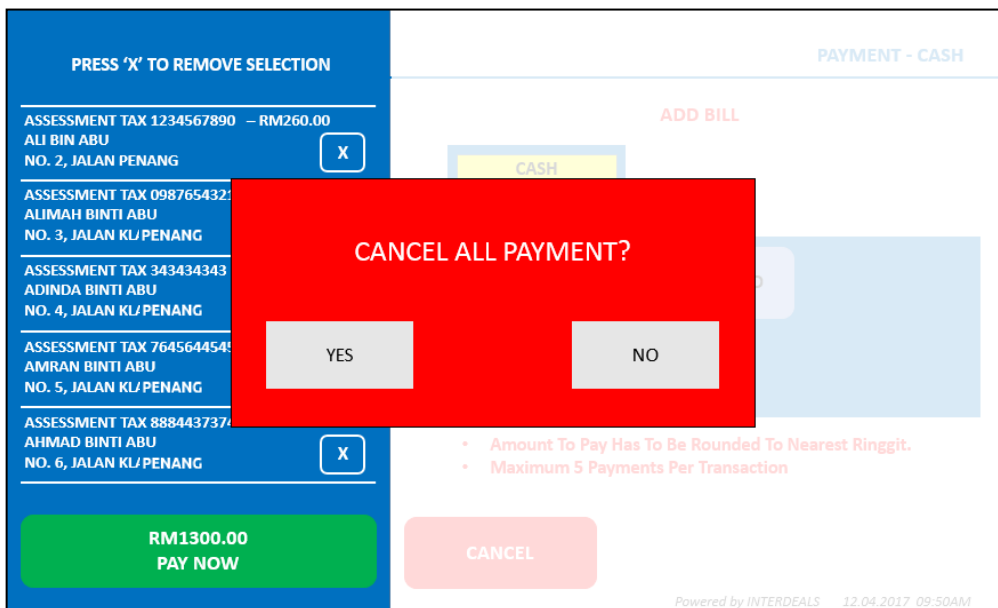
PRESS 'X' TO REMOVE SELECTION

ASSESSMENT TAX 1234567890 – RM260.00
ALI BIN ABU
NO. 2, JALAN PENANG
X

ASSESSMENT TAX 0987654321
ALIMAH BINTI ABU
NO. 3, JALAN KL/PENANG

ASSESSMENT TAX 343434343
ADINDA BINTI ABU
NO. 4, JALAN KL/PENANG

ASSESSMENT TAX 7645644545
AMRAN BINTI ABU
NO. 5, JALAN KL/PENANG

ASSESSMENT TAX 8884437374
AHMAD BINTI ABU
NO. 6, JALAN KL/PENANG
X

RM1300.00
PAY NOW

PAYMENT - CASH

ADD BILL

CASH

CANCEL ALL PAYMENT?

YES

NO

• Amount To Pay Has To Be Rounded To Nearest Ringgit.
• Maximum 5 Payments Per Transaction

CANCEL

Powered by INTERDEALS 12.04.2017 09:50AM